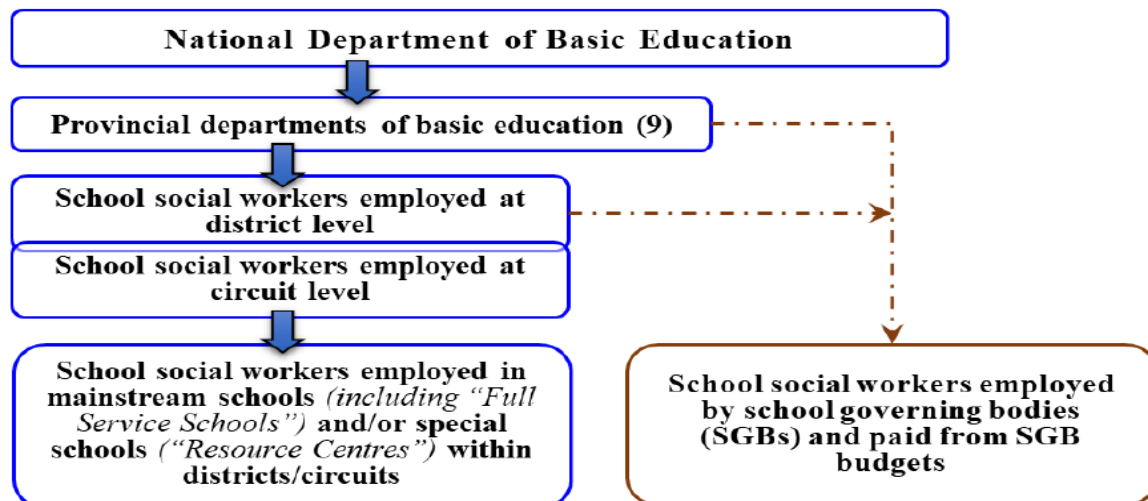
National Department of Basic Education

Provincial departments of basic education (9)

School social workers employed at district level

School social workers employed at circuit level

School social workers employed in mainstream schools *(including "Full Service Schools")* and/or special schools *("Resource Centres")* within districts/circuits

School social workers employed by school governing bodies (SGBs) and paid from SGB budgets